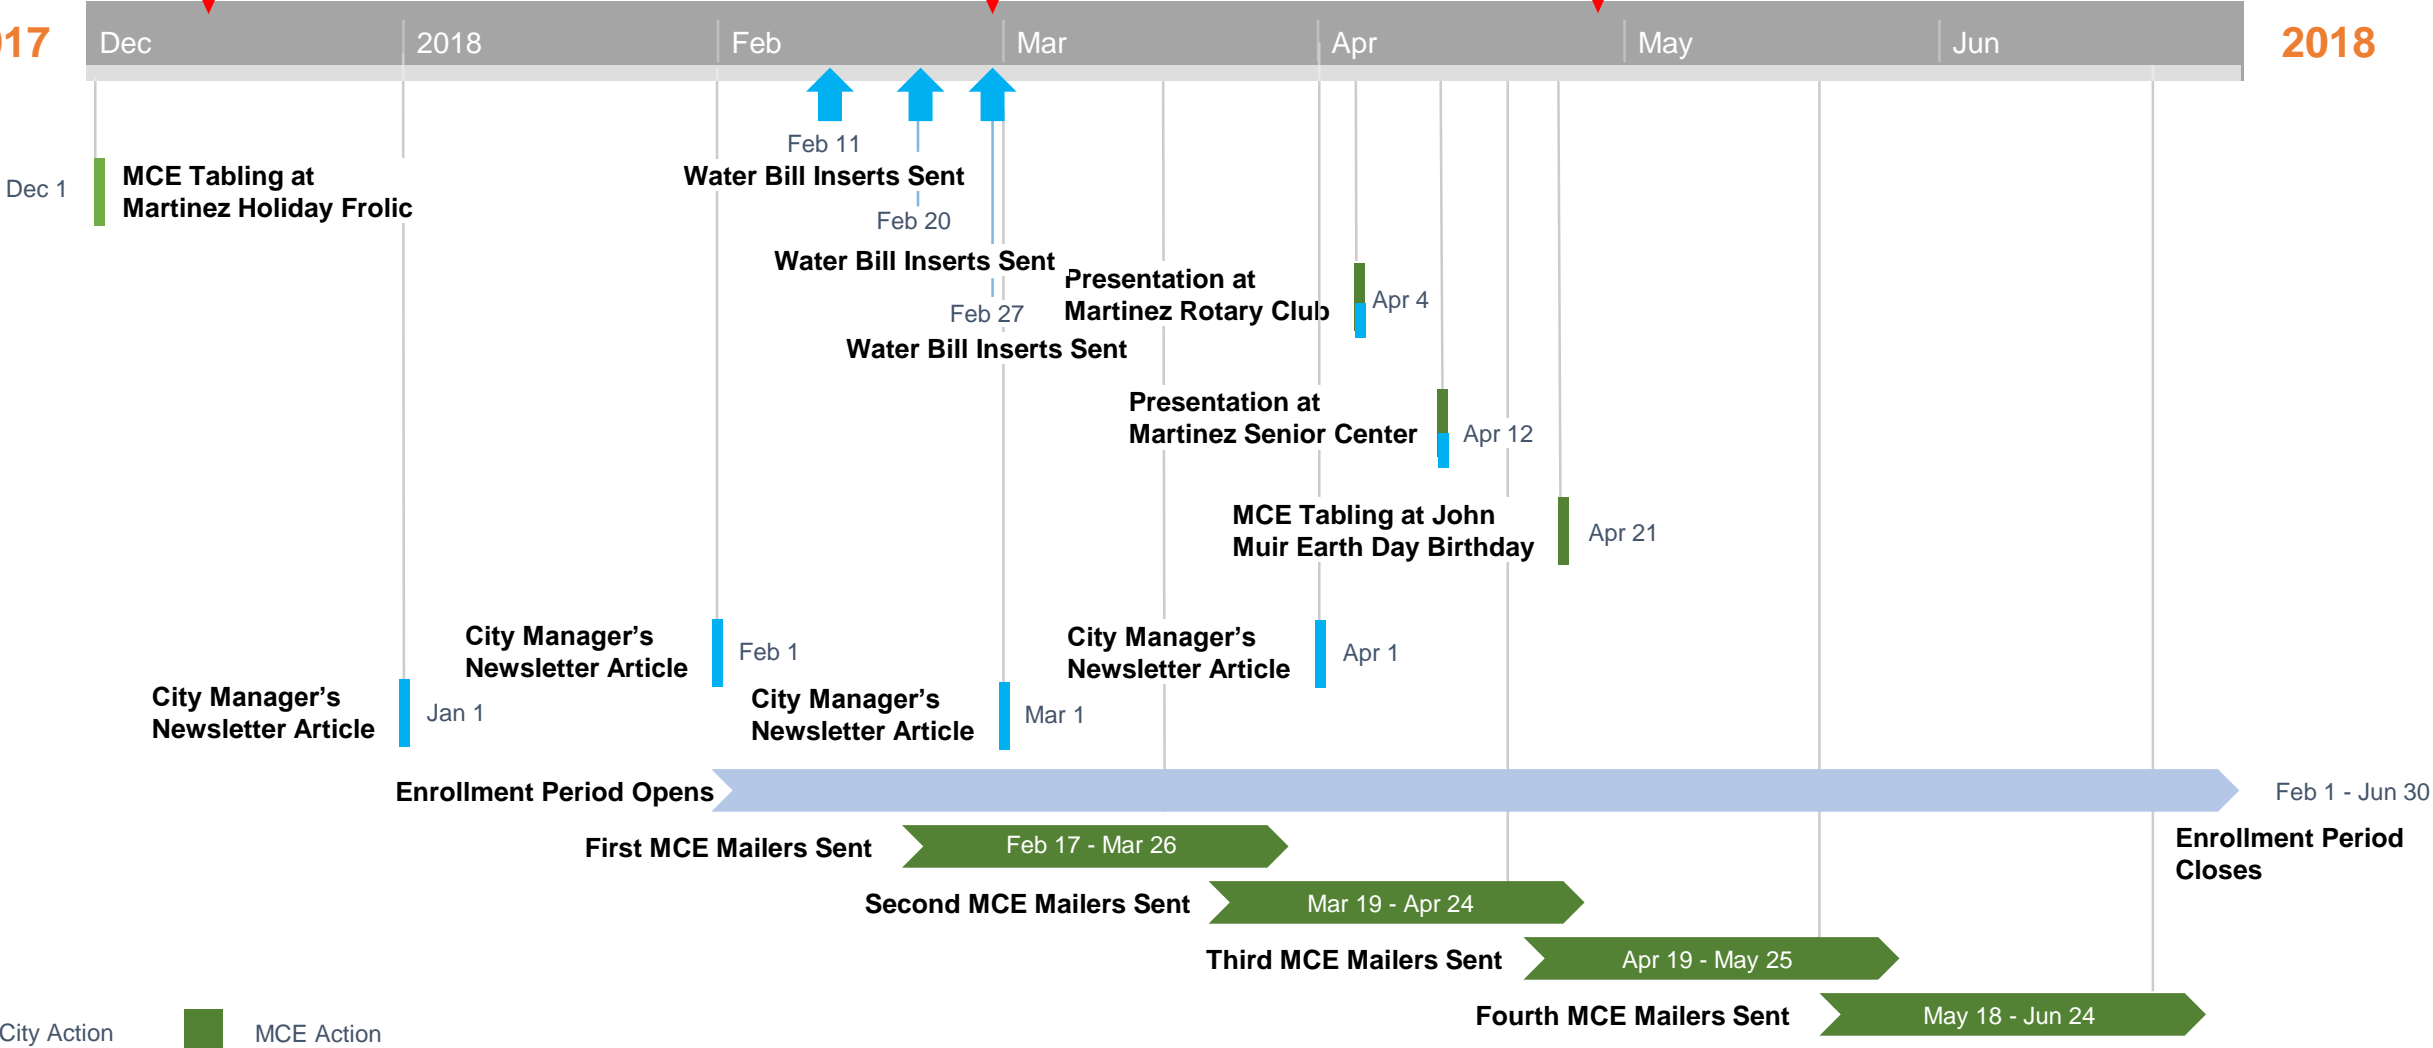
17
Dec
2018
Feb
Mar
Apr
May
Jun
2018

Feb 11
Water Bill Inserts Sent

Dec 1
MCE Tabling at Martinez Holiday Frolic

Feb 20
Water Bill Inserts Sent

Presentation at Martinez Rotary Club
Apr 4

Feb 27
Water Bill Inserts Sent

Presentation at Martinez Senior Center
Apr 12

MCE Tabling at John Muir Earth Day Birthday
Apr 21

City Manager's Newsletter Article
Feb 1

City Manager's Newsletter Article
Apr 1

City Manager's Newsletter Article
Jan 1

City Manager's Newsletter Article
Mar 1

Enrollment Period Opens
Feb 1 - Jun 30

First MCE Mailers Sent
Feb 17 - Mar 26

Enrollment Period Closes

Second MCE Mailers Sent
Mar 19 - Apr 24

Third MCE Mailers Sent
Apr 19 - May 25

Fourth MCE Mailers Sent
May 18 - Jun 24

City Action
MCE Action